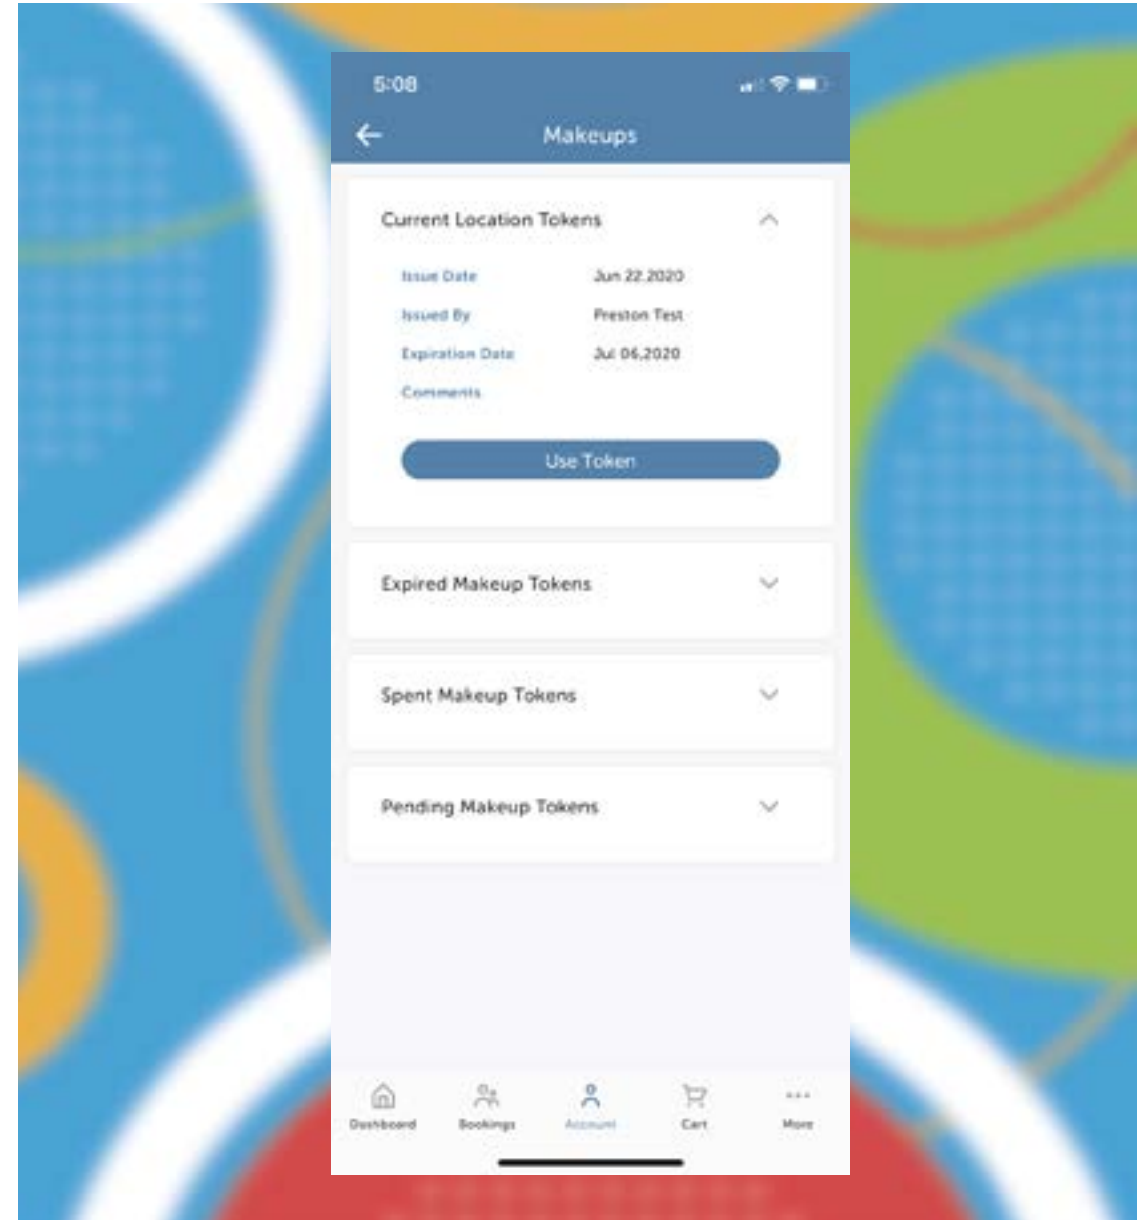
5:08

Makeups

Current Location Tokens

Issue Date Jun 22,2020

Issued By Preston Test

Expiration Date Jul 06,2020

Comments

Use Token

Expired Makeup Tokens

Spent Makeup Tokens

Pending Makeup Tokens

Dashboard Bookings Account Cart More